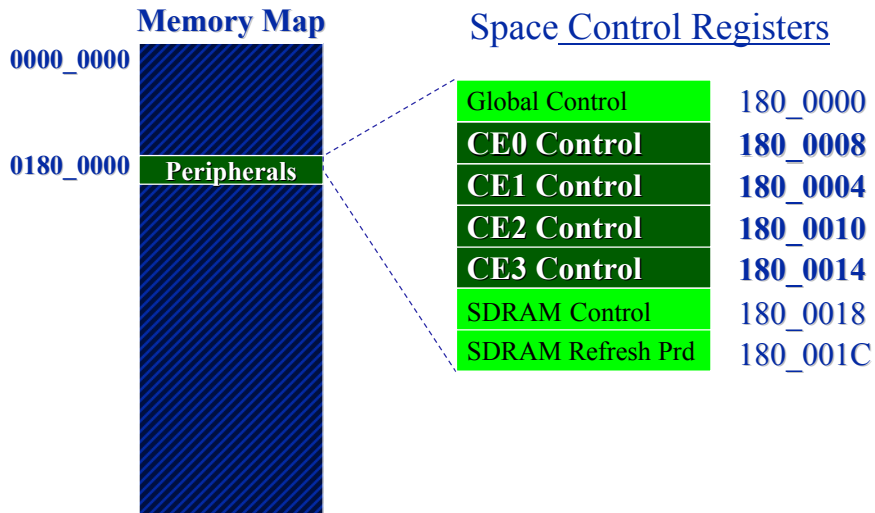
Memory Map

0000_0000

0180_0000

Peripherals

Space Control Registers

| | |
|---|---|
| Global Control | 180_0000 |
| CE0 Control | 180_0008 |
| CE1 Control | 180_0004 |
| CE2 Control | 180_0010 |
| CE3 Control | 180_0014 |
| SDRAM Control | 180_0018 |
| SDRAM Refresh Prd | 180_001C |